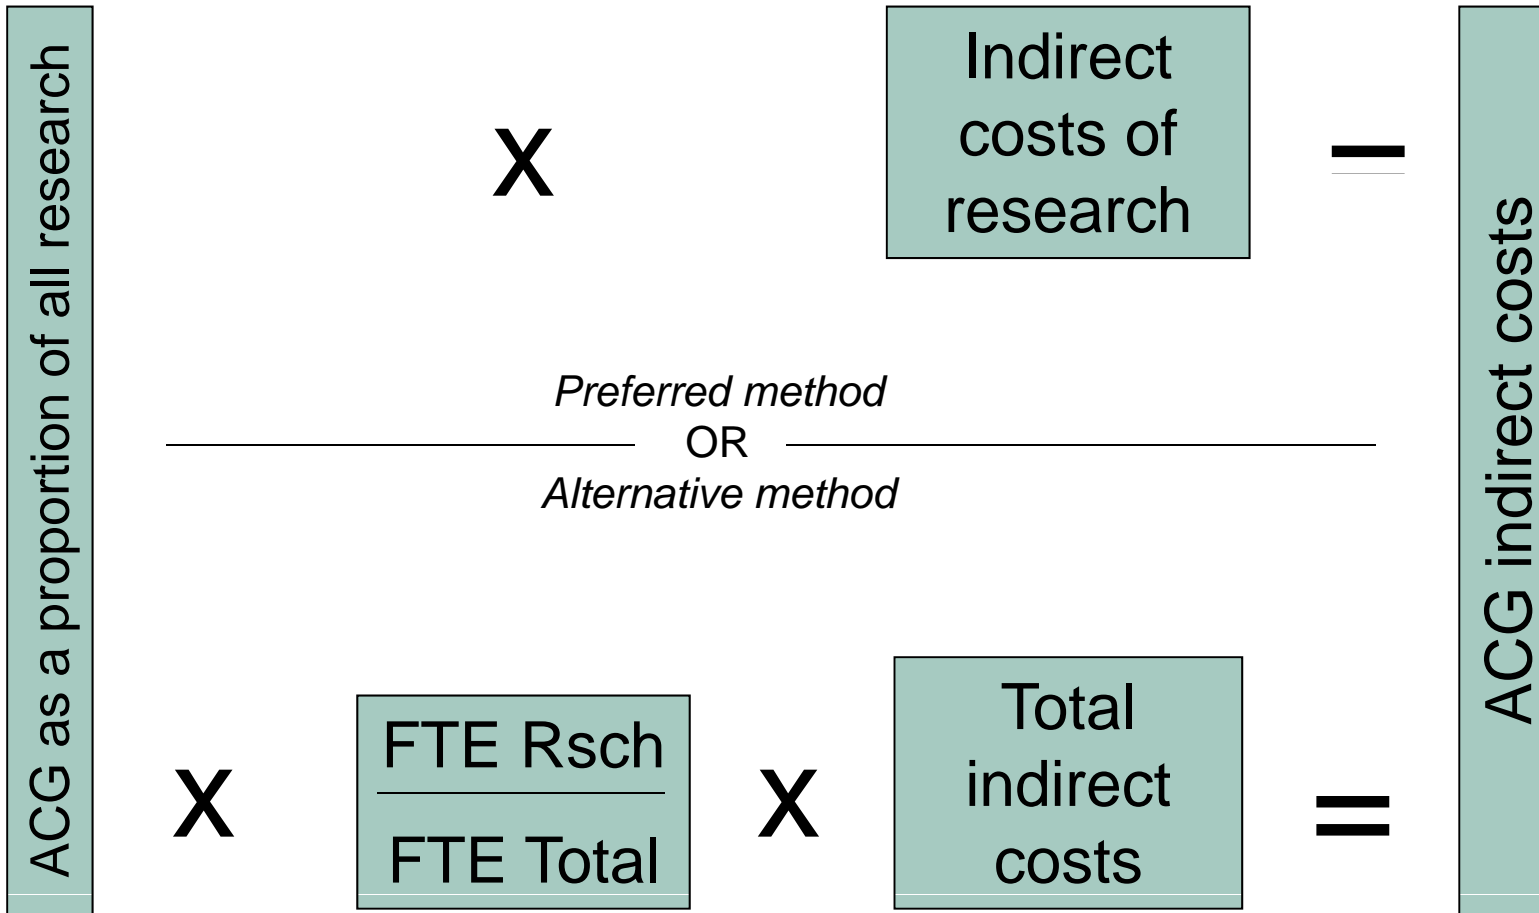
ACG as a proportion of all research

X

Indirect costs of research

=

ACG indirect costs

*Preferred method*

OR

*Alternative method*

X

$\frac{\text{FTE Rsch}}{\text{FTE Total}}$

X

Total indirect costs

=